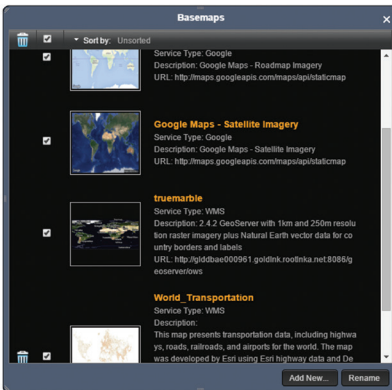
Basemaps

Sort by: Unsorted

Service Type: Google
Description: Google Maps - Roadmap Imagery
URL: http://maps.googleapis.com/maps/api/staticmap

Google Maps - Satellite Imagery
Service Type: Google
Description: Google Maps - Satellite Imagery
URL: http://maps.googleapis.com/maps/api/staticmap

truemarble
Service Type: WMS
Description: 2.4.2 GeoServer with 1km and 250m resolution raster imagery plus Natural Earth vector data for country borders and labels
URL: http://glddbae000961.goldlnk.rootlnka.net:8086/geoserver/ows

World_Transportation
Service Type: WMS
Description:
This map presents transportation data, including highways, roads, railroads, and airports for the world. The map was developed by Esri using Esri highway data and De

Add New... Rename